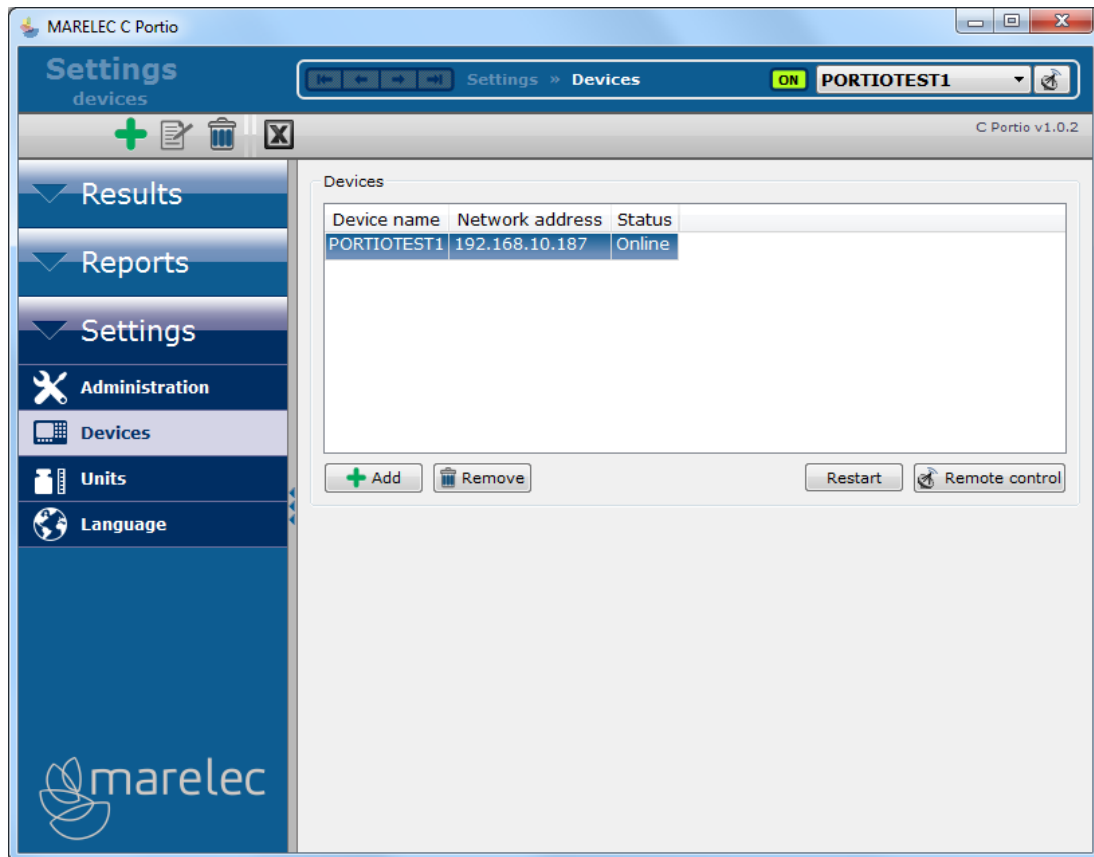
MARELEC C Portio

Settings
devices

Settings » Devices

ON PORTIOTEST1

C Portio v1.0.2

Results

Reports

Settings

Administration

Devices

Units

Language

marelec

Devices

| Device name | Network address | Status |
|---|---|---|
| PORTIOTEST1 | 192.168.10.187 | Online |

Add
Remove
Restart
Remote control